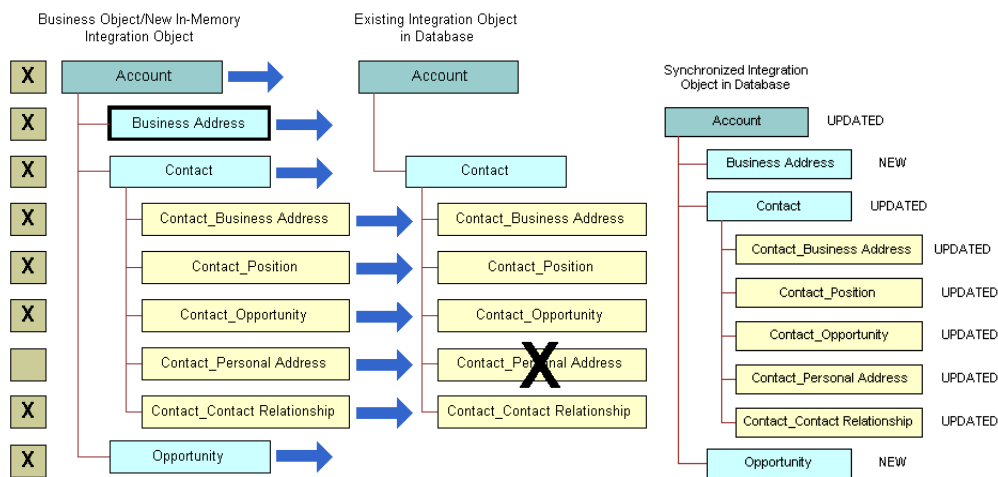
Business Object/New In-Memory Integration Object

Existing Integration Object in Database

Synchronized Integration Object in Database

X Account

X Business Address

X Contact

X Contact_Business Address

X Contact_Position

X Contact_Opportunity

Contact_Personal Address

X Contact_Contact Relationship

X Opportunity

Account

Contact

Contact_Business Address

Contact_Position

Contact_Opportunity

Contact_Personal Address X

Contact_Contact Relationship

Account UPDATED

Business Address NEW

Contact UPDATED

Contact_Business Address UPDATED

Contact_Position UPDATED

Contact_Opportunity UPDATED

Contact_Personal Address UPDATED

Contact_Contact Relationship UPDATED

Opportunity NEW